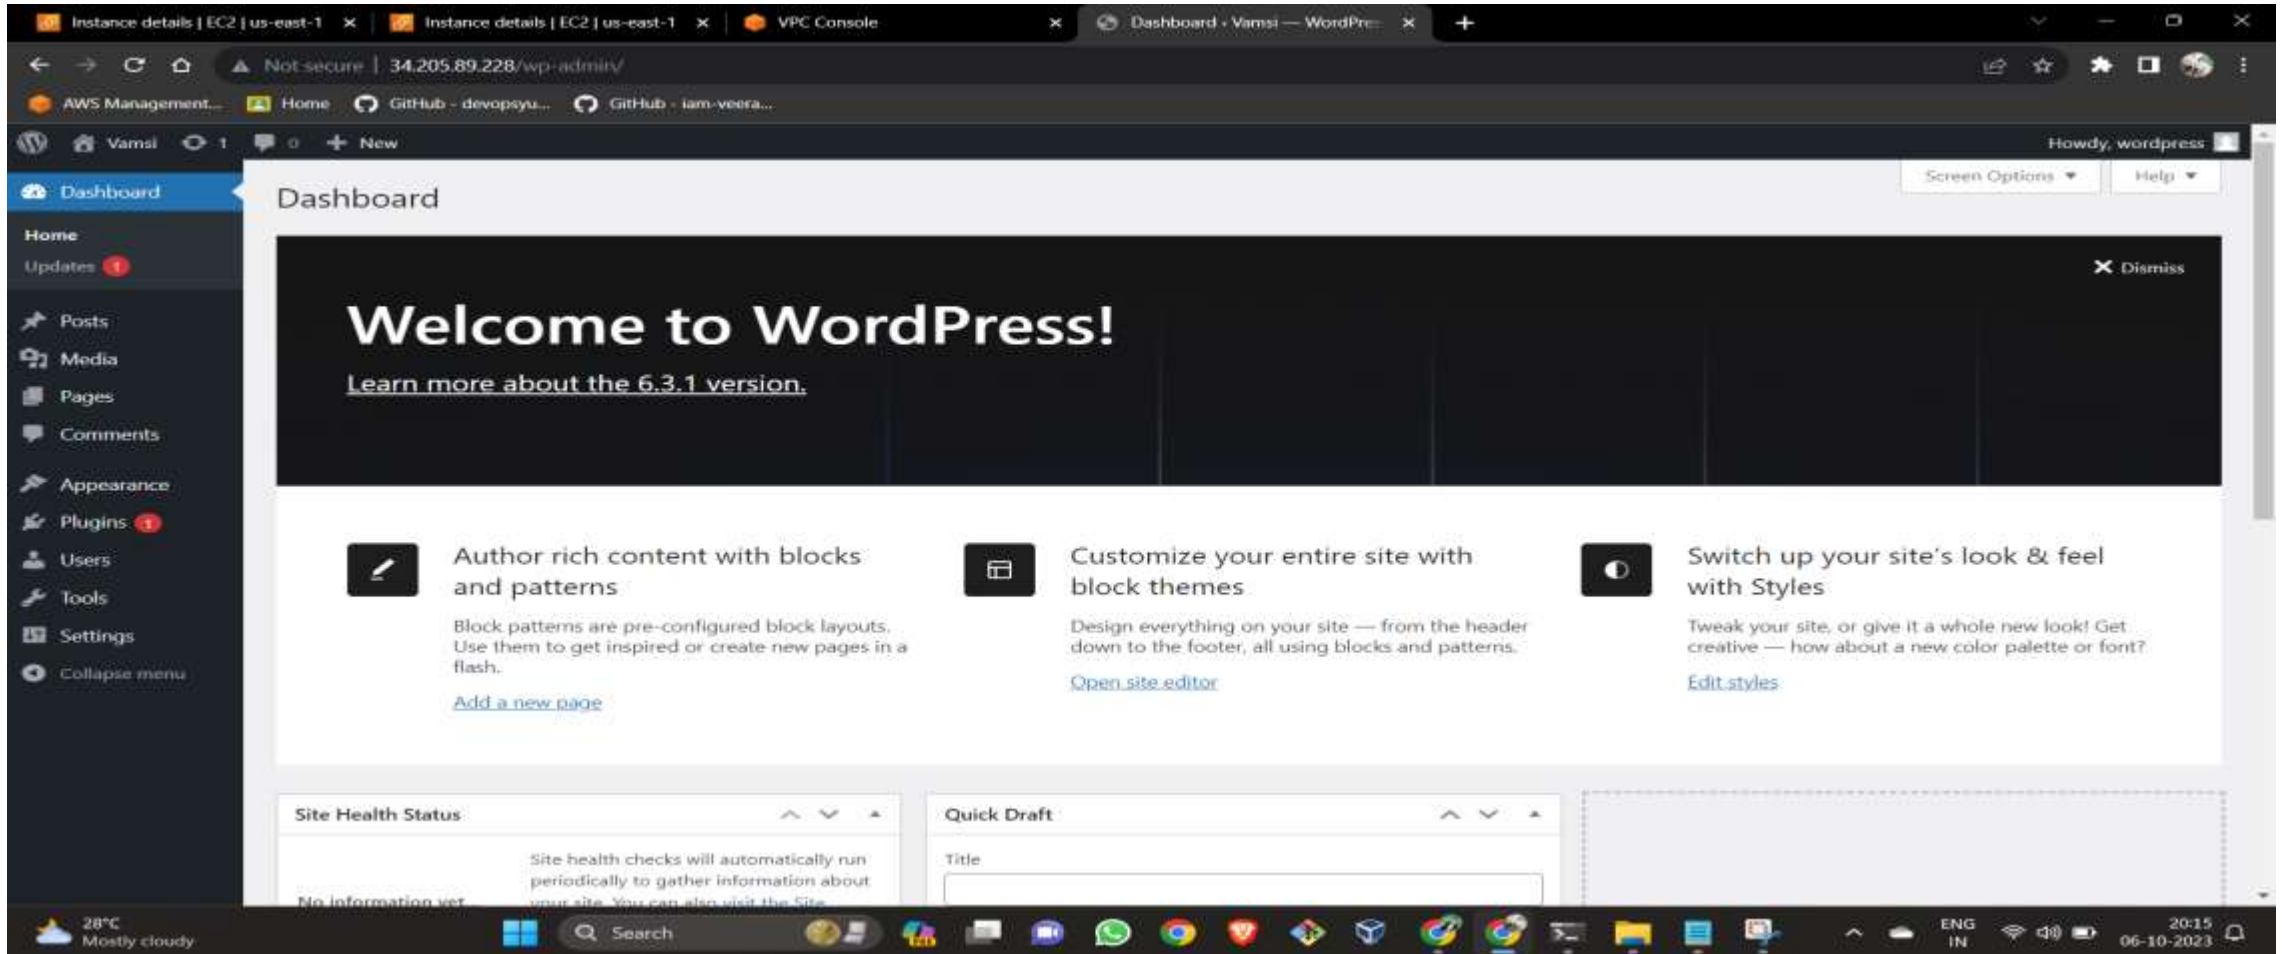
Instance details | EC2 | us-east-1 ×
Instance details | EC2 | us-east-1 ×
VPC Console ×
Dashboard ‹ Vamsi — WordPre ×
+

Not secure | 34.205.89.228/wp-admin/

AWS Management... Home GitHub - devopsyu... GitHub - iam-veera...

Vamsi 1 0 + New
Howdy, wordpress

Dashboard
Home
Updates 1
Posts
Media
Pages
Comments
Appearance
Plugins 1
Users
Tools
Settings
Collapse menu

Screen Options ▾ Help ▾

Dashboard

× Dismiss

Welcome to WordPress!

Learn more about the 6.3.1 version.

Author rich content with blocks and patterns

Block patterns are pre-configured block layouts. Use them to get inspired or create new pages in a flash.

Add a new page

Customize your entire site with block themes

Design everything on your site — from the header down to the footer, all using blocks and patterns.

Open site editor

Switch up your site's look & feel with Styles

Tweak your site, or give it a whole new look! Get creative — how about a new color palette or font?

Edit styles

Site Health Status

No information yet...

Site health checks will automatically run periodically to gather information about your site. You can also visit the Site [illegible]

Quick Draft

Title

28°C
Mostly cloudy

Search

ENG
IN

20:15
06-10-2023